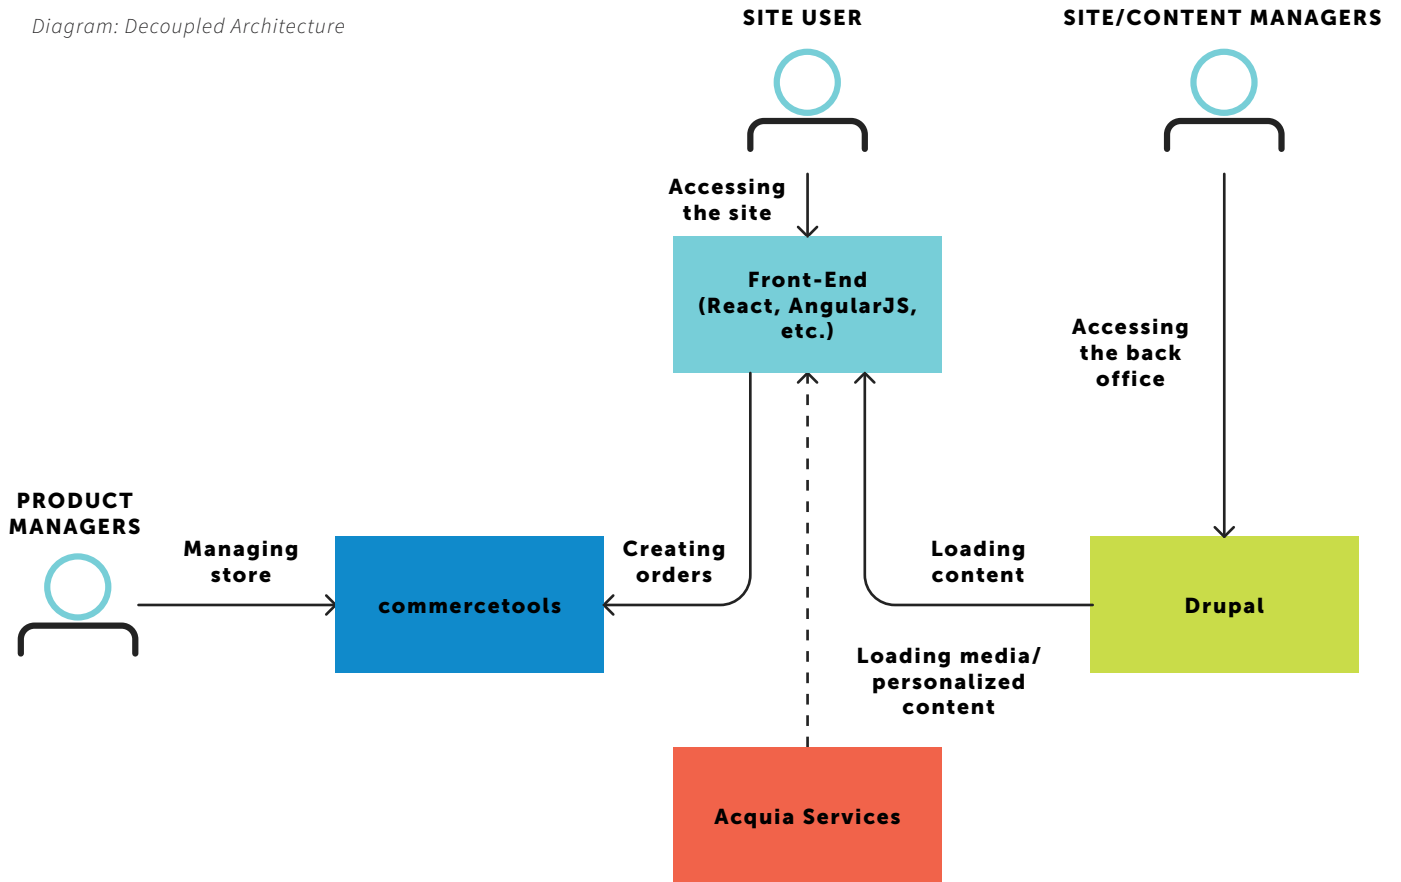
Diagram: Decoupled Architecture

SITE USER

SITE/CONTENT MANAGERS

Accessing the site

Front-End (React, AngularJS, etc.)

Accessing the back office

PRODUCT MANAGERS

Managing store

commercetools

Creating orders

Loading content

Drupal

Loading media/ personalized content

Acquia Services